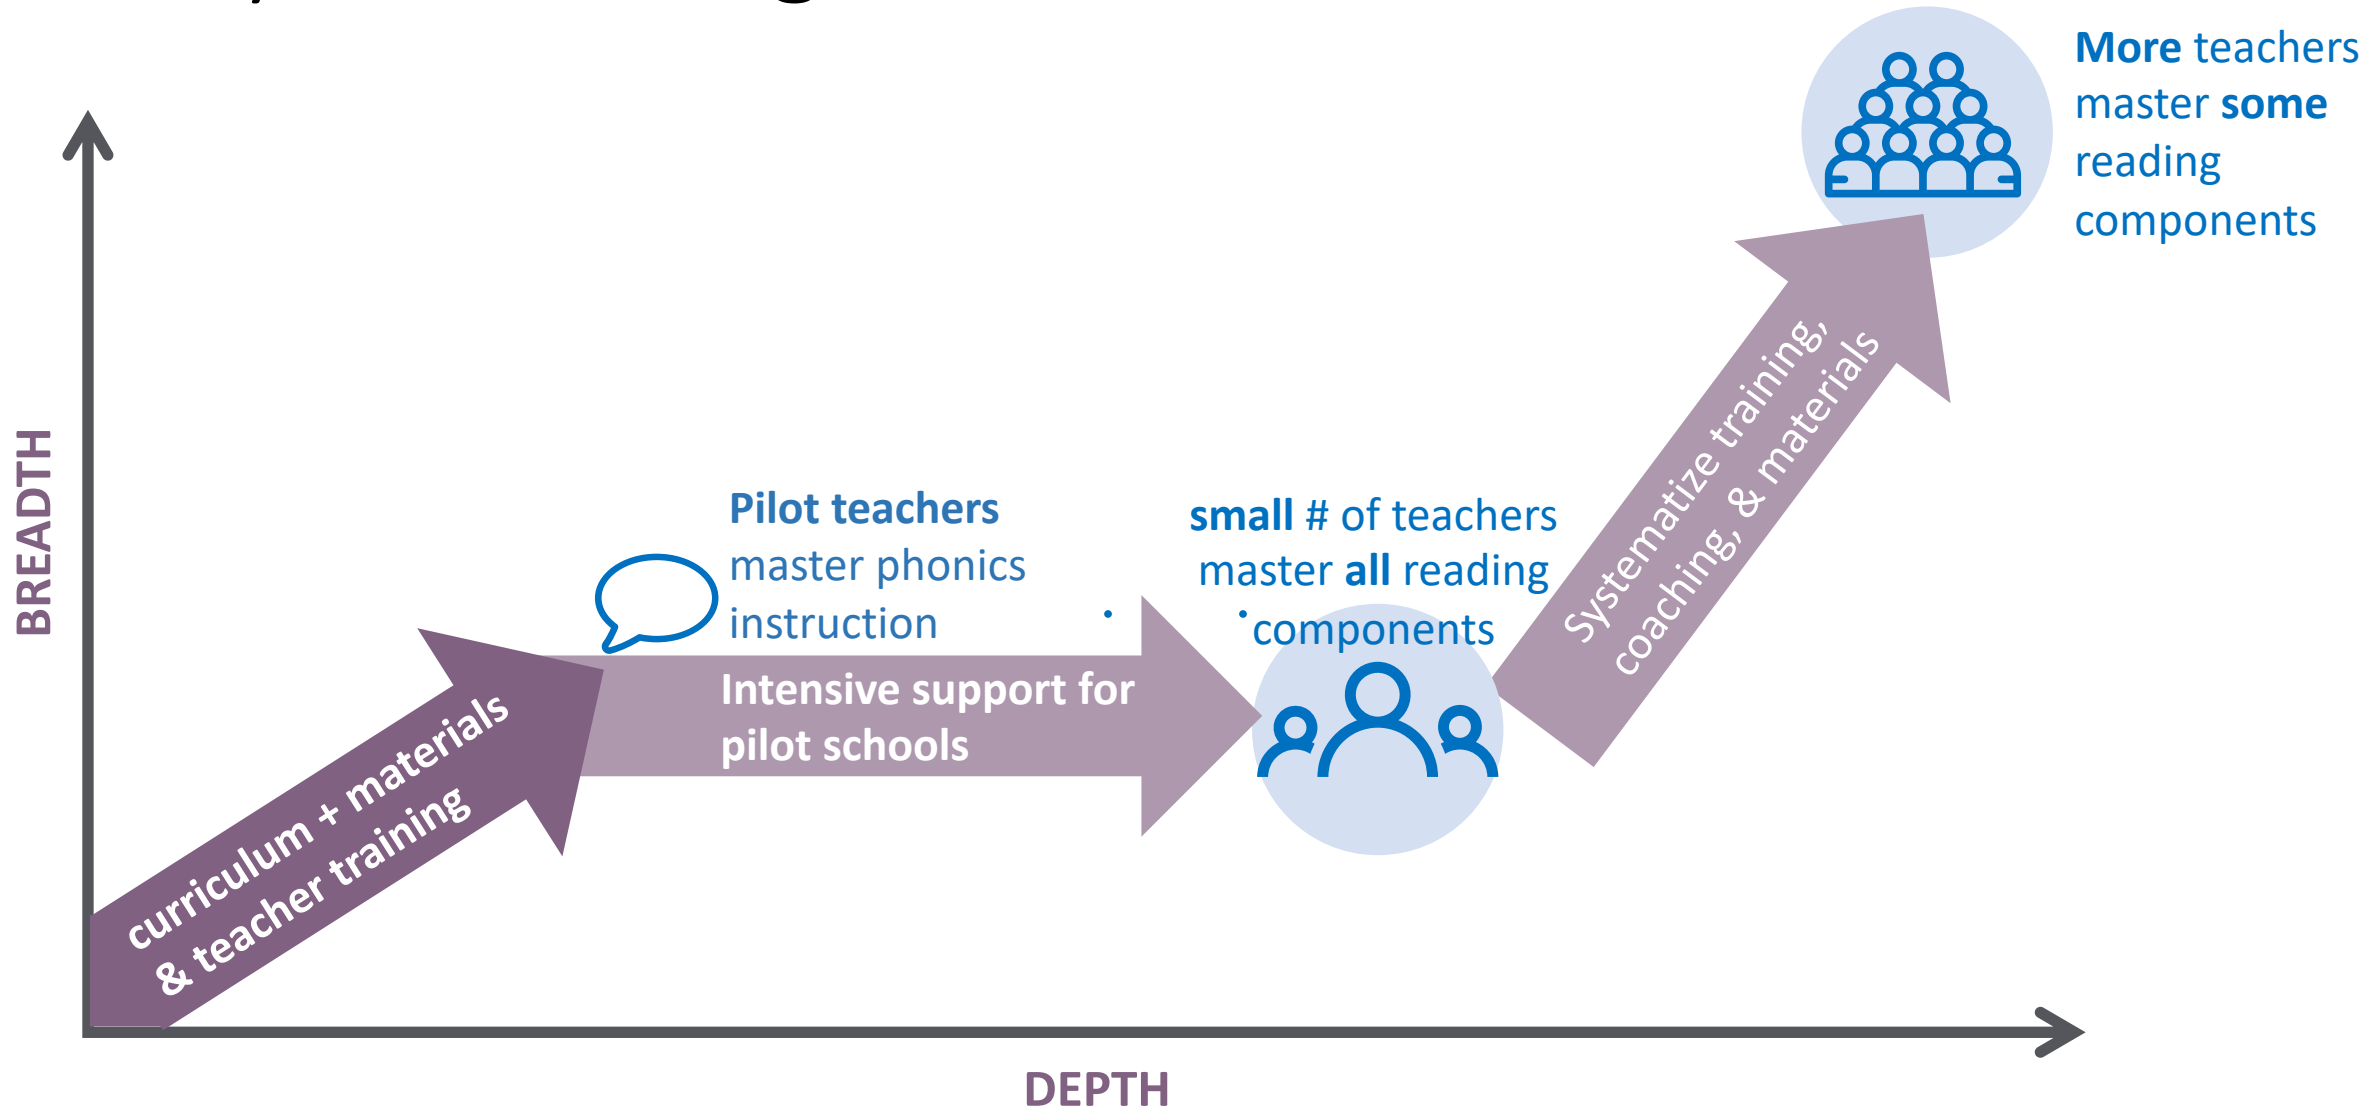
More teachers master some reading components

BREADTH

Pilot teachers master phonics instruction

small # of teachers master all reading components

Systematize training, coaching, & materials

Intensive support for pilot schools

curriculum + materials & teacher training

DEPTH